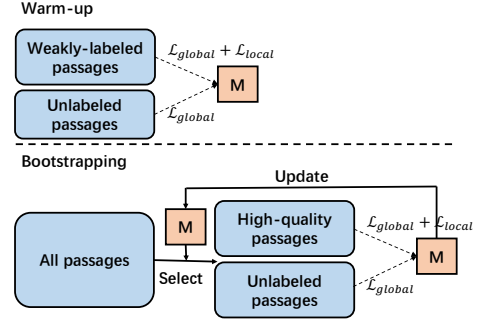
Warm-up

Weakly-labeled passages

$\mathcal{L}_{global} + \mathcal{L}_{local}$

M

Unlabeled passages

$\mathcal{L}_{global}$

Bootstrapping

Update

M

High-quality passages

$\mathcal{L}_{global} + \mathcal{L}_{local}$

All passages

M

Select

Unlabeled passages

$\mathcal{L}_{global}$